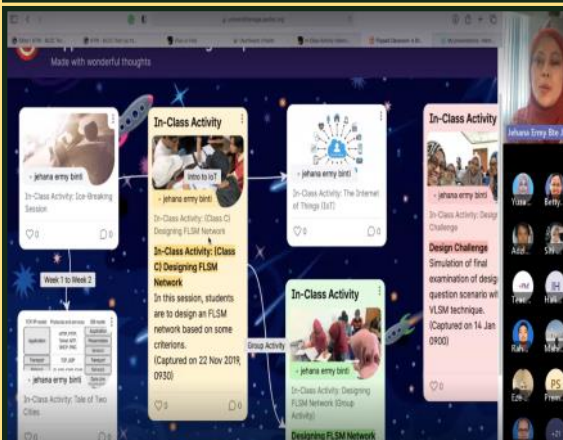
Made with wonderful thoughts

jehana ermy binti
In-Class Activity: Ice-Breaking Session
0 0

Week 1 to Week 2

jehana ermy binti
In-Class Activity: Tale of Two Cities

In-Class Activity
Intro to IoT
jehana ermy binti
In-Class Activity: (Class C) Designing FLSM Network
In-Class Activity: (Class C) Designing FLSM Network
In this session, students are to design an FLSM network based on some criterions.
(Captured on 22 Nov 2019, 0930)
0 0

jehana ermy binti
In-Class Activity: The Internet of Things (IoT)
0 0

Group Activity

In-Class Activity
jehana ermy binti
In-Class Activity: Designing FLSM Network (Group Activity)
Designing FLSM Network

In-Class Activity
jehana ermy binti
In-Class Activity: Design Challenge
Design Challenge
Simulation of final examination of design question scenario with VLSM technique.
(Captured on 14 Jan 0900)
0

Jehana Ermy Bte J